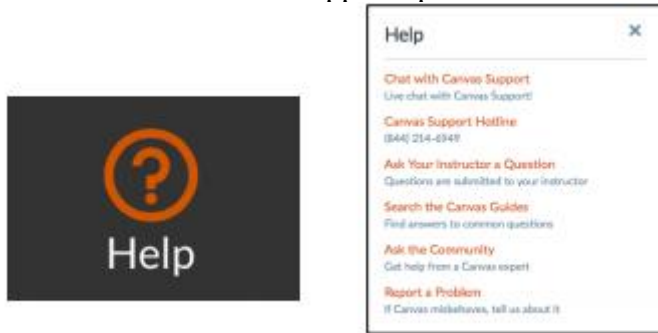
Help

Help ×

Chat with Canvas Support
Live chat with Canvas Support!

Canvas Support Hotline
(844) 214-6949

Ask Your Instructor a Question
Questions are submitted to your instructor

Search the Canvas Guides
Find answers to common questions

Ask the Community
Get help from a Canvas expert

Report a Problem
If Canvas misbehaves, tell us about it